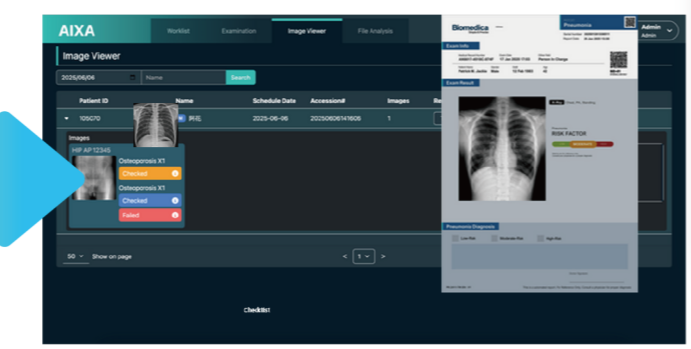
AIXA

Worklist Examination Image Viewer File Analysis

Admin Admin

Image Viewer

2025/06/06 Name Search

Patient ID Name Schedule Date Accession# Images

10570 許XX 2025-06-06 20250606141605 1

Images

HIP AP 12345

Osteoporosis X1

Checked

Osteoporosis X1

Checked

Failed

50 Show on page

< 1 >

Checklist

Biomedica

Pneumonia

Exam Info

Exam Result

RISK FACTOR

Pneumonia Diagnosis

Low Risk Moderate Risk High Risk